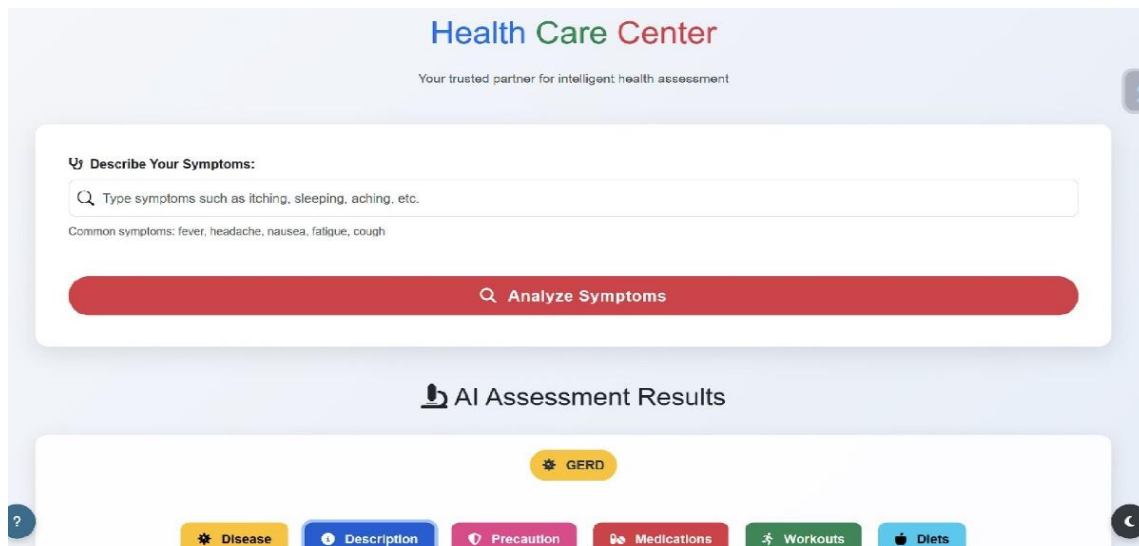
Health Care Center

Your trusted partner for intelligent health assessment

Describe Your Symptoms:

Type symptoms such as itching, sleeping, aching, etc.

Common symptoms: fever, headache, nausea, fatigue, cough

Analyze Symptoms

AI Assessment Results

GERD

?

Disease Description Precaution Medications Workouts Diets